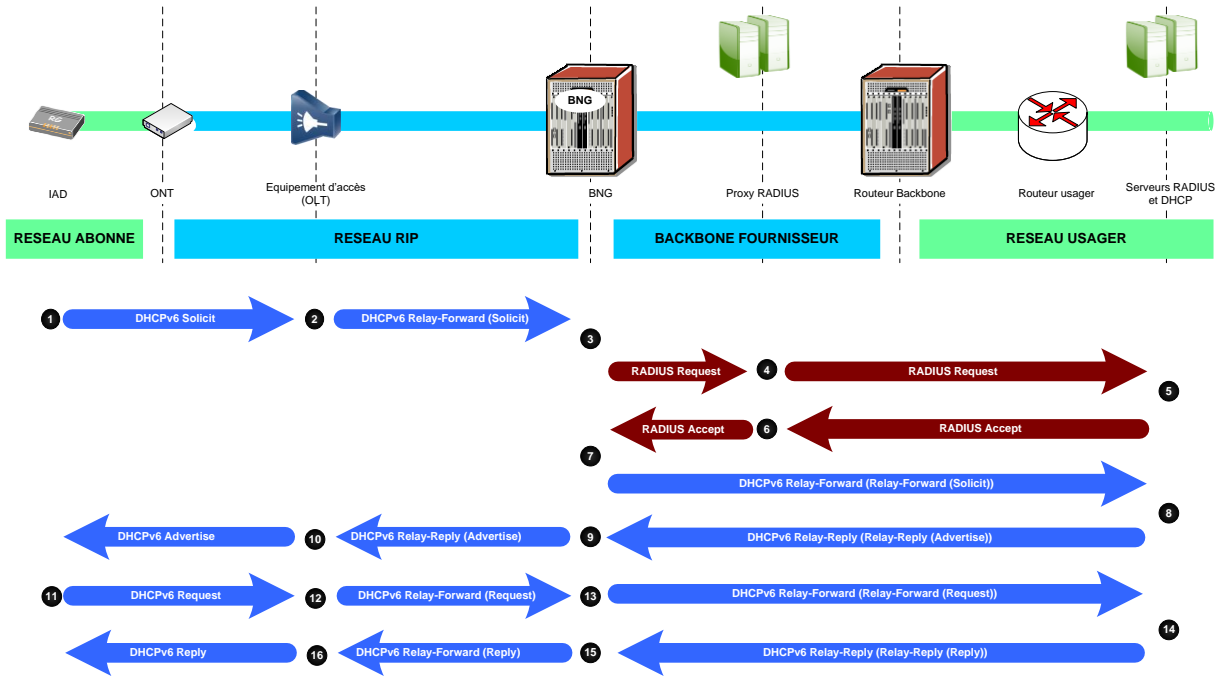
BNG

IAD

ONT

Equipement d'accès (OLT)

BNG

Proxy RADIUS

Routeur Backbone

Routeur usager

Serveurs RADIUS et DHCP

RESEAU ABONNE

RESEAU RIP

BACKBONE FOURNISSEUR

RESEAU USAGER

1 DHCPv6 Solicit

2 DHCPv6 Relay-Forward (Solicit)

3

RADIUS Request 4 RADIUS Request

5

RADIUS Accept 6 RADIUS Accept

7

DHCPv6 Relay-Forward (Relay-Forward (Solicit))

8

DHCPv6 Advertise 10 DHCPv6 Relay-Reply (Advertise) 9 DHCPv6 Relay-Reply (Relay-Reply (Advertise))

11 DHCPv6 Request 12 DHCPv6 Relay-Forward (Request) 13 DHCPv6 Relay-Forward (Relay-Forward (Request))

14

DHCPv6 Reply 16 DHCPv6 Relay-Forward (Reply) 15 DHCPv6 Relay-Reply (Relay-Reply (Reply))